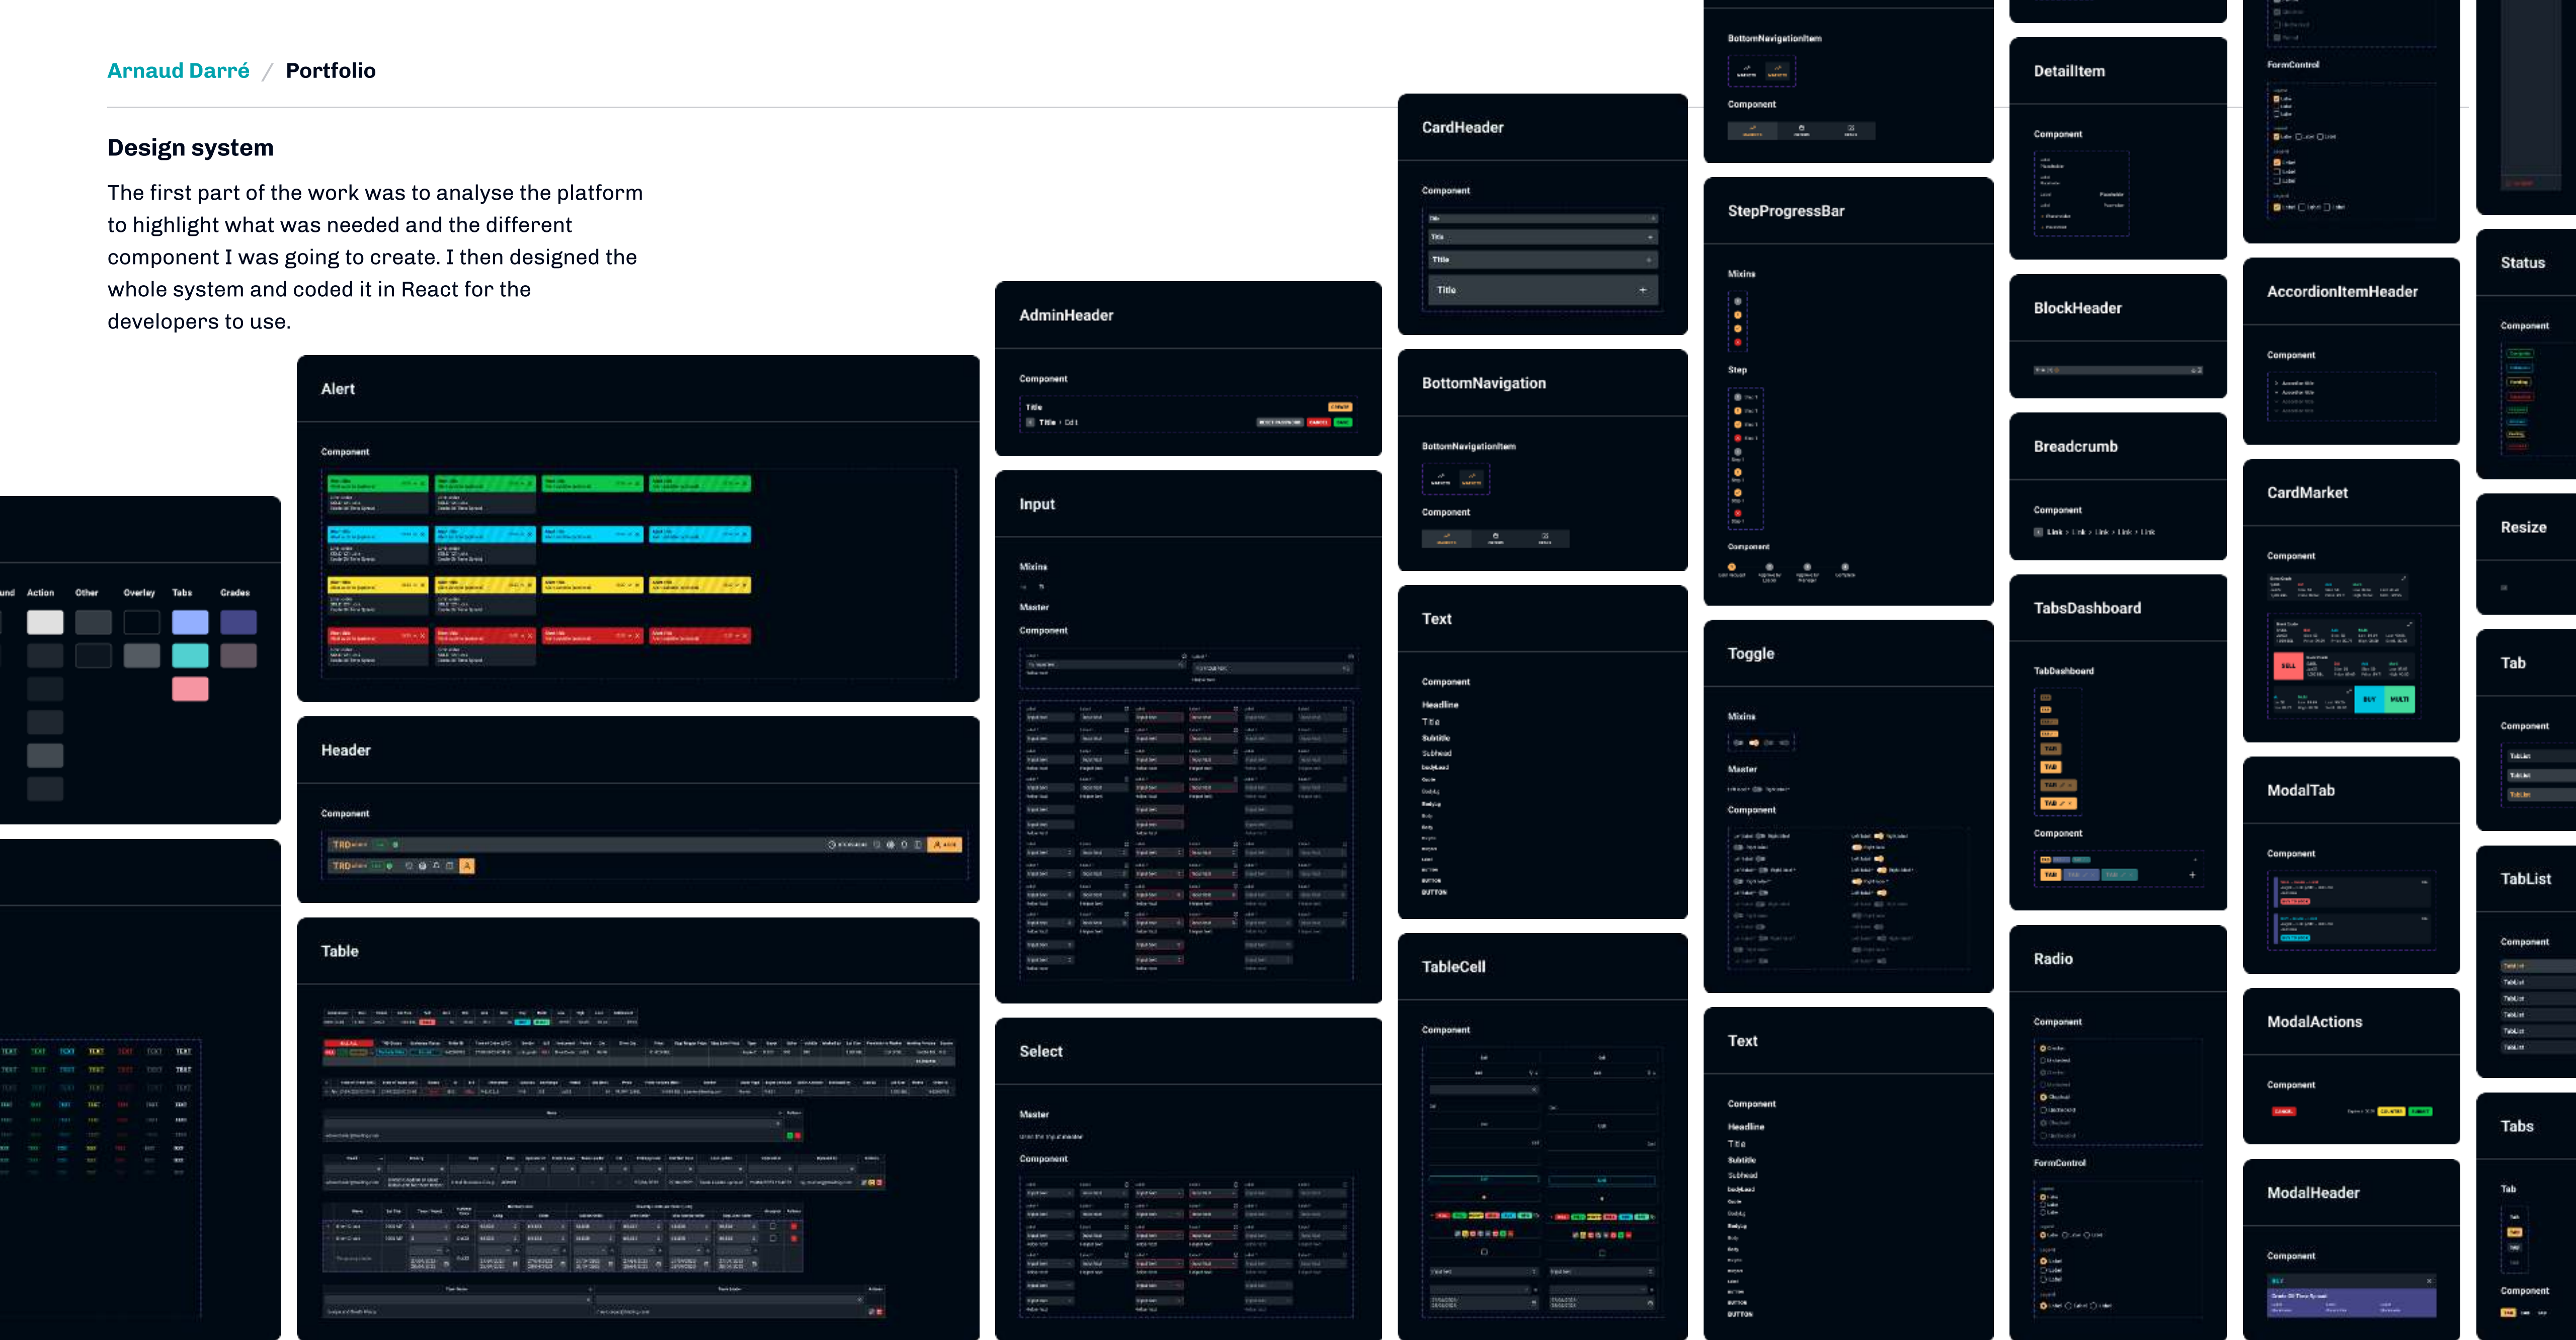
Arnaud Darré / Portfolio

Design system

The first part of the work was to analyse the platform to highlight what was needed and the different component I was going to create. I then designed the whole system and coded it in React for the developers to use.

Alert

Component

Header

Component

Table

AdminHeader

Component

Input

Mixins

Master

Component

Select

Master

Component

CardHeader

Component

BottomNavigation

BottomNavigationItem

Component

Text

Component

Headline

Title

Subtitle

Subhead

BUTTON

TableCell

Component

BottomNavigationItem

Component

StepProgressBar

Mixins

Step

Component

Toggle

Mixins

Master

Component

Text

Component

Headline

Title

Subtitle

Subhead

BUTTON

DetailItem

Component

BlockHeader

Breadcrumb

Component

TabsDashboard

TabDashboard

Component

Radio

Component

FormControl

FormControl

AccordionItemHeader

Component

CardMarket

Component

ModalTab

Component

ModalActions

Component

ModalHeader

Component

Status

Component

Resize

Tab

Component

TabList

Component

Tabs

Tab

Component

Action

Other

Overlay

Tabs

Grades